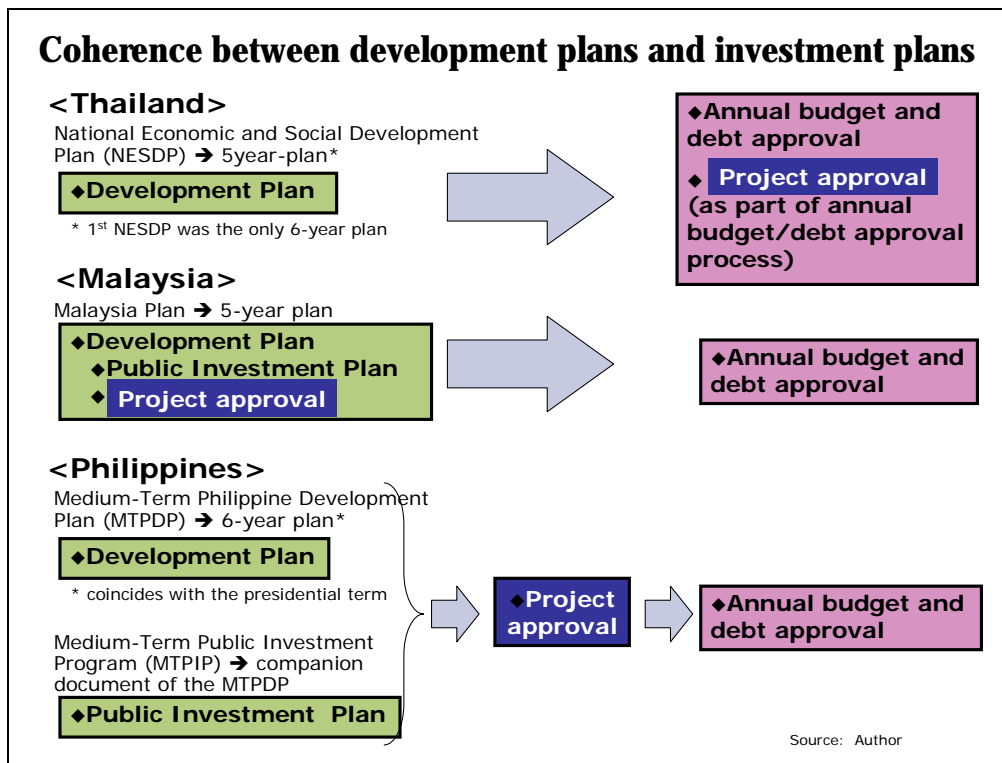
Coherence between development plans and investment plans

<Thailand>

National Economic and Social Development Plan (NESDP) ➔ 5year-plan*

◆Development Plan

* 1$^{st}$ NESDP was the only 6-year plan

◆Annual budget and debt approval

◆ Project approval (as part of annual budget/debt approval process)

<Malaysia>

Malaysia Plan ➔ 5-year plan

◆Development Plan
◆Public Investment Plan
◆ Project approval

◆Annual budget and debt approval

<Philippines>

Medium-Term Philippine Development Plan (MTPDP) ➔ 6-year plan*

◆Development Plan

* coincides with the presidential term

Medium-Term Public Investment Program (MTPIP) ➔ companion document of the MTPDP

◆Public Investment Plan

◆Project approval

◆Annual budget and debt approval

Source: Author